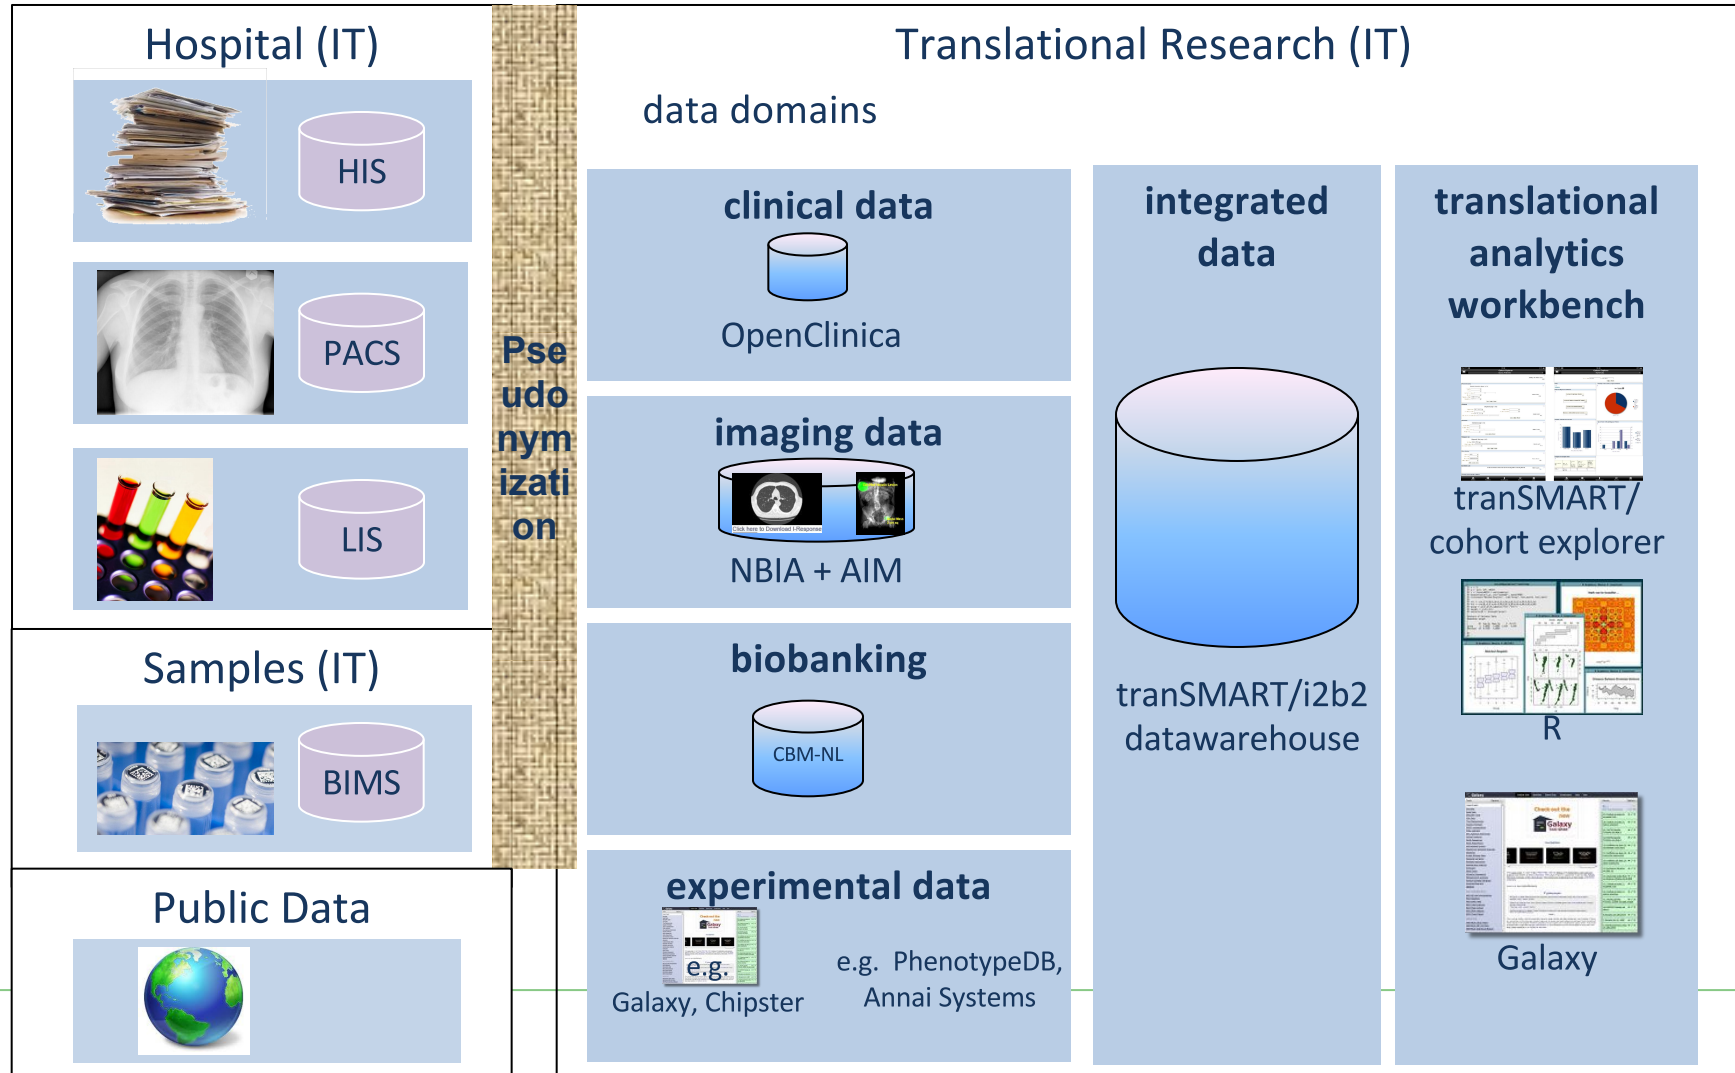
Hospital (IT)

HIS

PACS

LIS

Samples (IT)

BIMS

Public Data

Pseudonymization

Translational Research (IT)

data domains

clinical data

OpenClinica

imaging data

NBIA + AIM

biobanking

CBM-NL

experimental data

e.g.
Galaxy, Chipster

e.g. PhenotypeDB, Annai Systems

integrated data

tranSMART/i2b2 datawarehouse

translational analytics workbench

tranSMART/ cohort explorer

R

Galaxy